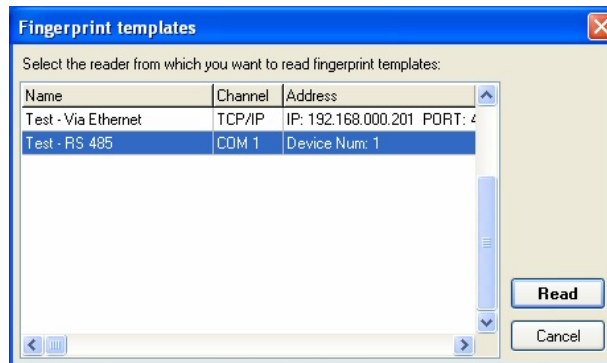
Fingerprint templates

Select the reader from which you want to read fingerprint templates:

| Name | Channel | Address |
|---|---|---|
| Test - Via Ethernet | TCP/IP | IP: 192.168.000.201 PORT: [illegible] |
| Test - RS 485 | COM 1 | Device Num: 1 |

Read

Cancel